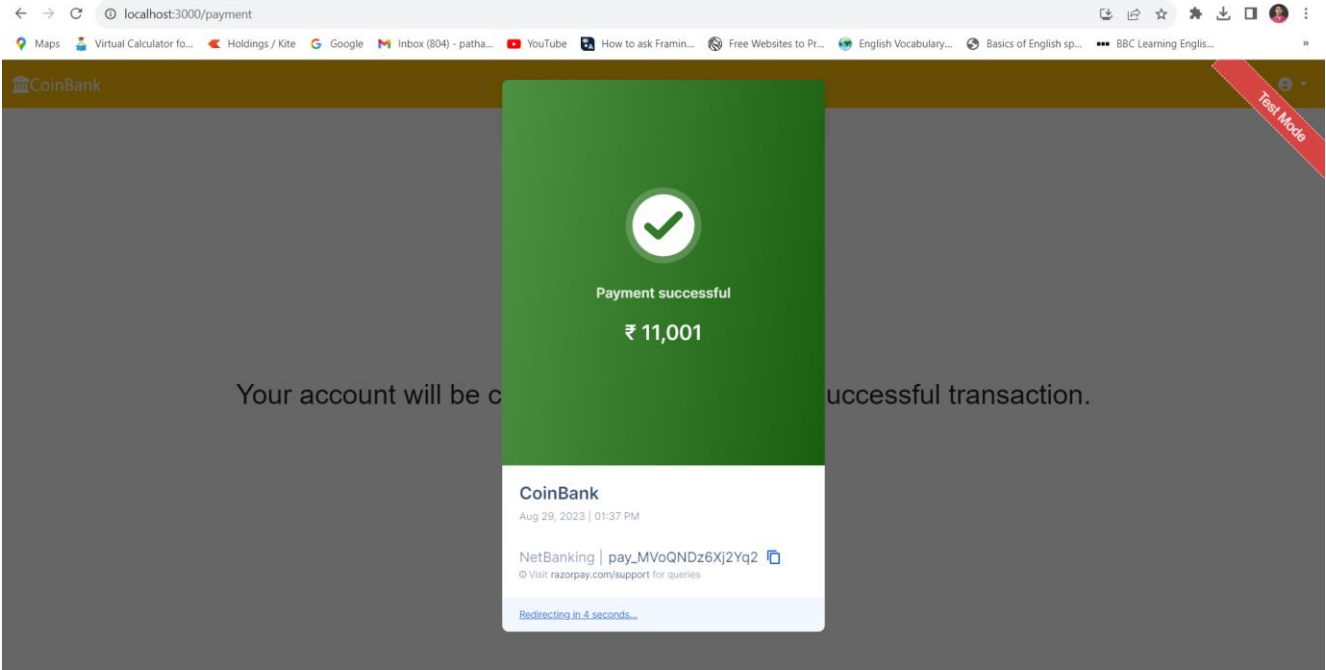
localhost:3000/payment

Maps Virtual Calculator fo... Holdings / Kite Google Inbox (804) - patha... YouTube How to ask Framin... Free Websites to Pr... English Vocabulary... Basics of English sp... BBC Learning Englis... »

CoinBank

Test Mode

Your account will be c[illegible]uccessful transaction.

Payment successful

₹ 11,001

CoinBank

Aug 29, 2023 | 01:37 PM

NetBanking | pay_MVoQNDz6Xj2Yq2

Visit razorpay.com/support for queries

Redirecting in 4 seconds...